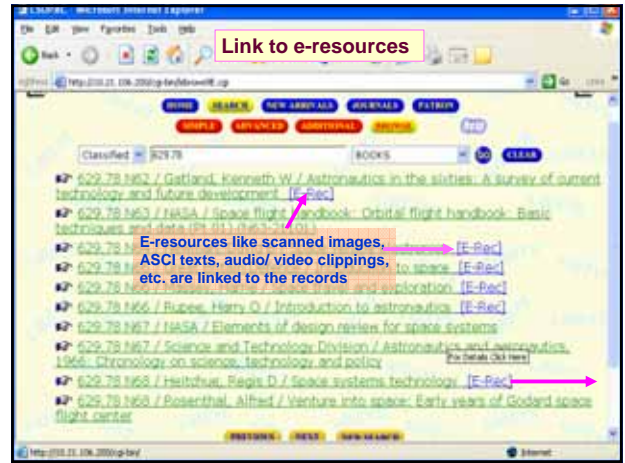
LSOPAC - Microsoft Internet Explorer

File Edit View Favorites Tools Help

Link to e-resources

Address http://10.21.106.200/cgi-bin/libbrowse.cgi

Go Links

HOME SEARCH NEW ARRIVALS JOURNALS PATRON

SIMPLE ADVANCED ADDITIONAL BROWSE

Classified 629.78 BOOKS GO CLEAR

629.78 N62 / Gatland, Kenneth W / Astronautics in the sixties: A survey of current technology and future development [E-Rec]

629.78 N63 / NASA / Space flight handbook: Orbital flight handbook: Basic techniques and data (Pt 01) (N63-26101)

629.78 N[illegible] [E-Rec]

629.78 N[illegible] to space [E-Rec]

629.78 N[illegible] and exploration [E-Rec]

E-resources like scanned images, ASCI texts, audio/ video clippings, etc. are linked to the records

629.78 N66 / Rupee, Harry O / Introduction to astronautics [E-Rec]

629.78 N67 / NASA / Elements of design review for space systems

629.78 N67 / Science and Technology Division / Astronautics and aeronautics, 1966: Chronology on science, technology and policy

For Details Click Here

629.78 N68 / Heitchue, Regis D / Space systems technology [E-Rec]

629.78 N68 / Rosenthal, Alfred / Venture into space: Early years of Goddard space flight center

PREVIOUS NEXT NEW SEARCH

http://10.21.106.200/cgi-bin/

Internet